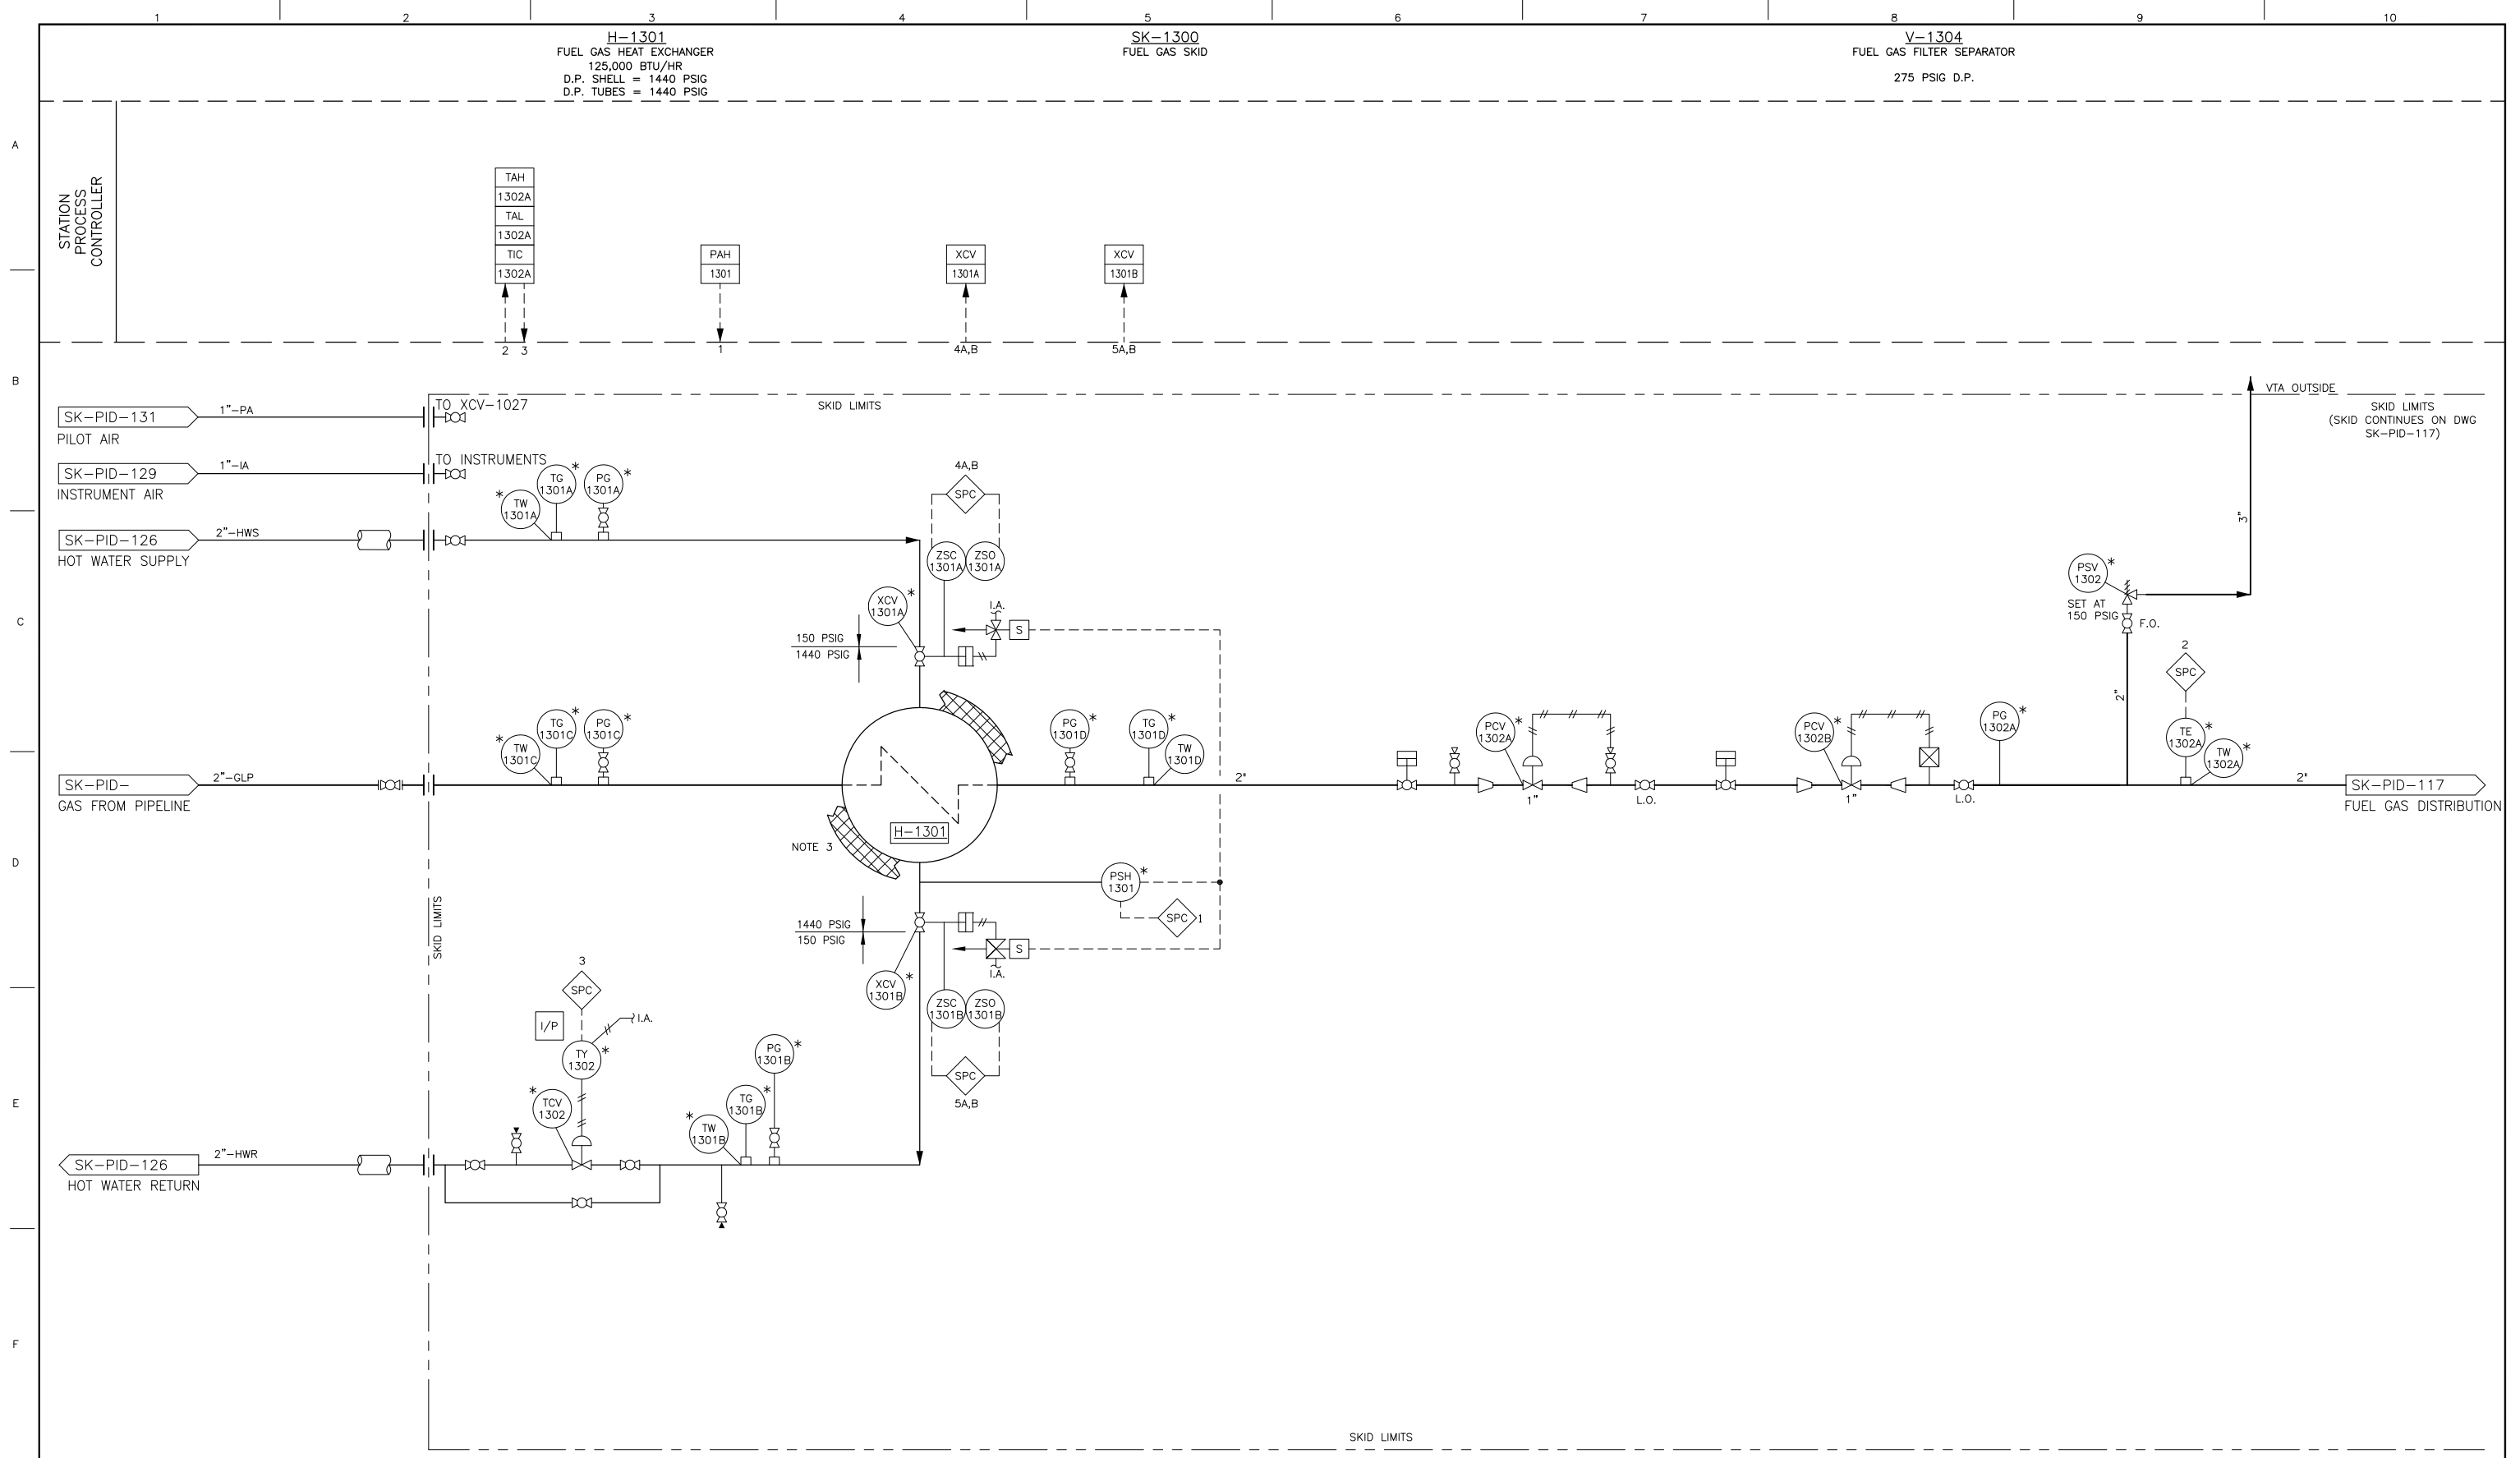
1 2 3 4 5 6 7 8 9 10

H–1301
FUEL GAS HEAT EXCHANGER
125,000 BTU/HR
D.P. SHELL = 1440 PSIG
D.P. TUBES = 1440 PSIG

SK–1300
FUEL GAS SKID

V–1304
FUEL GAS FILTER SEPARATOR
275 PSIG D.P.

A
B
C
D
E
F

STATION PROCESS CONTROLLER

TAH 1302A
TAL 1302A
TIC 1302A
2 3

PAH 1301
1

XCV 1301A
4A,B

XCV 1301B
5A,B

SK–PID–131
PILOT AIR
1"–PA
TO XCV–1027
SKID LIMITS

VTA OUTSIDE
SKID LIMITS (SKID CONTINUES ON DWG SK–PID–117)

SK–PID–129
INSTRUMENT AIR
1"–IA
TO INSTRUMENTS

TG 1301A *
PG 1301A *
TW 1301A *

SK–PID–126
HOT WATER SUPPLY
2"–HWS

4A,B
SPC
ZSC 1301A
ZSO 1301A
XCV 1301A *
I.A.
S
150 PSIG
1440 PSIG

3"
PSV 1302 *
SET AT 150 PSIG
F.O.
2
SPC
2"

TG 1301C *
PG 1301C *
TW 1301C *
PG 1301D *
TG 1301D *
TW 1301D
2"
PCV 1302A *
1"
L.O.
PCV 1302B *
1"
L.O.
PG 1302A *
TE 1302A *
TW 1302A *
2"

SK–PID–
GAS FROM PIPELINE
2"–GLP

SK–PID–117
FUEL GAS DISTRIBUTION

H–1301
NOTE 3

PSH 1301 *
SPC 1

1440 PSIG
150 PSIG
S
I.A.
XCV 1301B *
ZSC 1301B
ZSO 1301B
SPC
5A,B

SKID LIMITS

3
SPC
I/P
I.A.
TY 1302 *
TCV 1302 *
PG 1301B *
TG 1301B *
TW 1301B *

SK–PID–126
HOT WATER RETURN
2"–HWR

SKID LIMITS